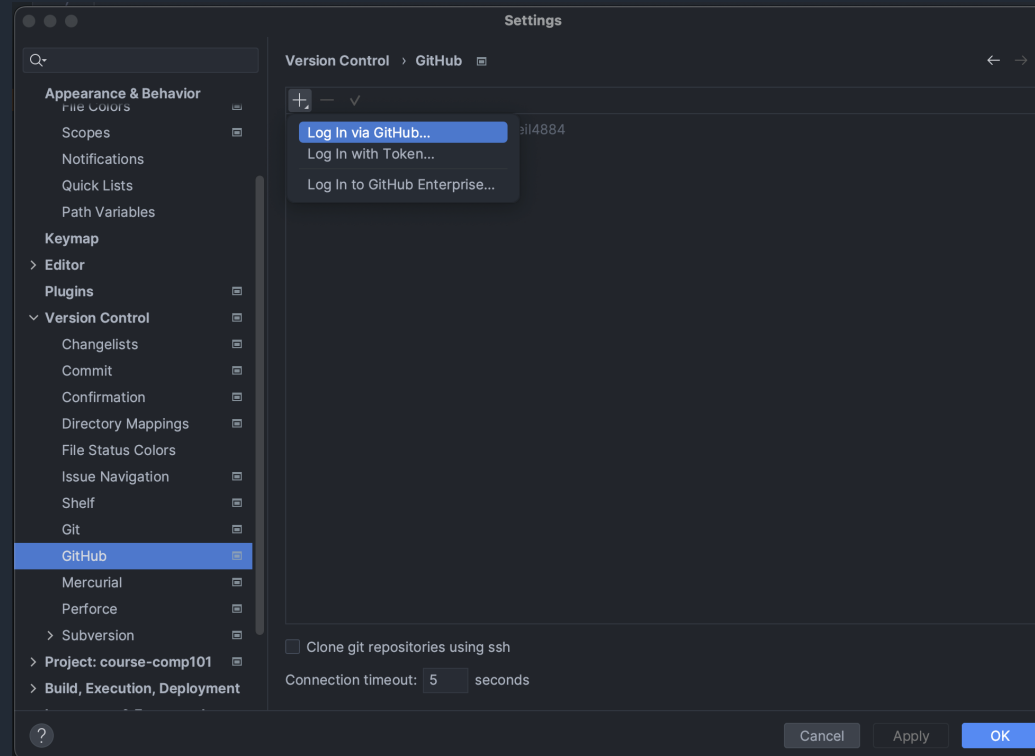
Settings

Q-

Appearance & Behavior
File Colors
Scopes
Notifications
Quick Lists
Path Variables
Keymap
Editor
Plugins
Version Control
Changelists
Commit
Confirmation
Directory Mappings
File Status Colors
Issue Navigation
Shelf
Git
GitHub
Mercurial
Perforce
Subversion
Project: course-comp101
Build, Execution, Deployment
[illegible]

Version Control › GitHub

+ — ✓

Log In via GitHub...
Log In with Token...
Log In to GitHub Enterprise...

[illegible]il4884

Clone git repositories using ssh

Connection timeout: 5 seconds

?

Cancel Apply OK